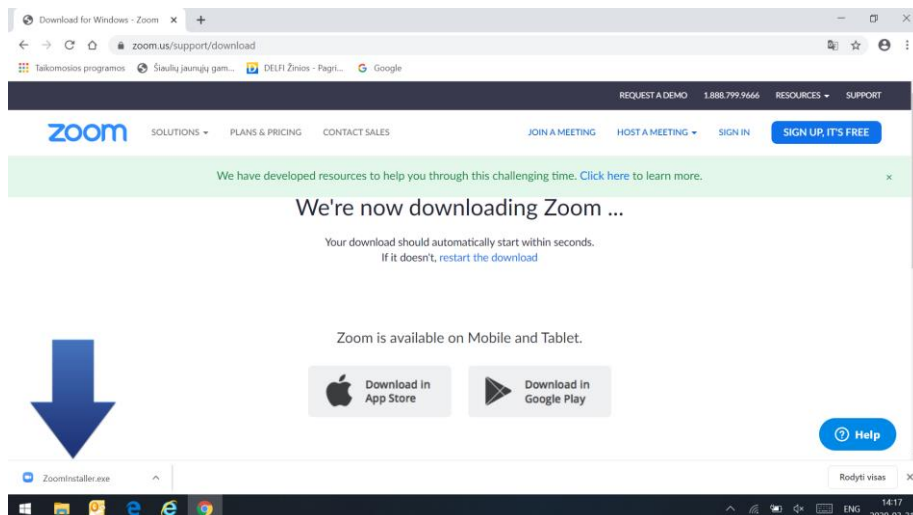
Download for Windows - Zoom ×

zoom.us/support/download

Taikomosios programos Šiaulių jaunųjų gam... DELFI Žinios - Pagri... Google

REQUEST A DEMO 1.888.799.9666 RESOURCES SUPPORT

zoom SOLUTIONS PLANS & PRICING CONTACT SALES JOIN A MEETING HOST A MEETING SIGN IN SIGN UP, IT'S FREE

We have developed resources to help you through this challenging time. Click here to learn more. ×

We're now downloading Zoom ...

Your download should automatically start within seconds.
If it doesn't, restart the download

Zoom is available on Mobile and Tablet.

Download in App Store

Download in Google Play

Help

ZoomInstaller.exe

Rodyti visas

ENG 14:17 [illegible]